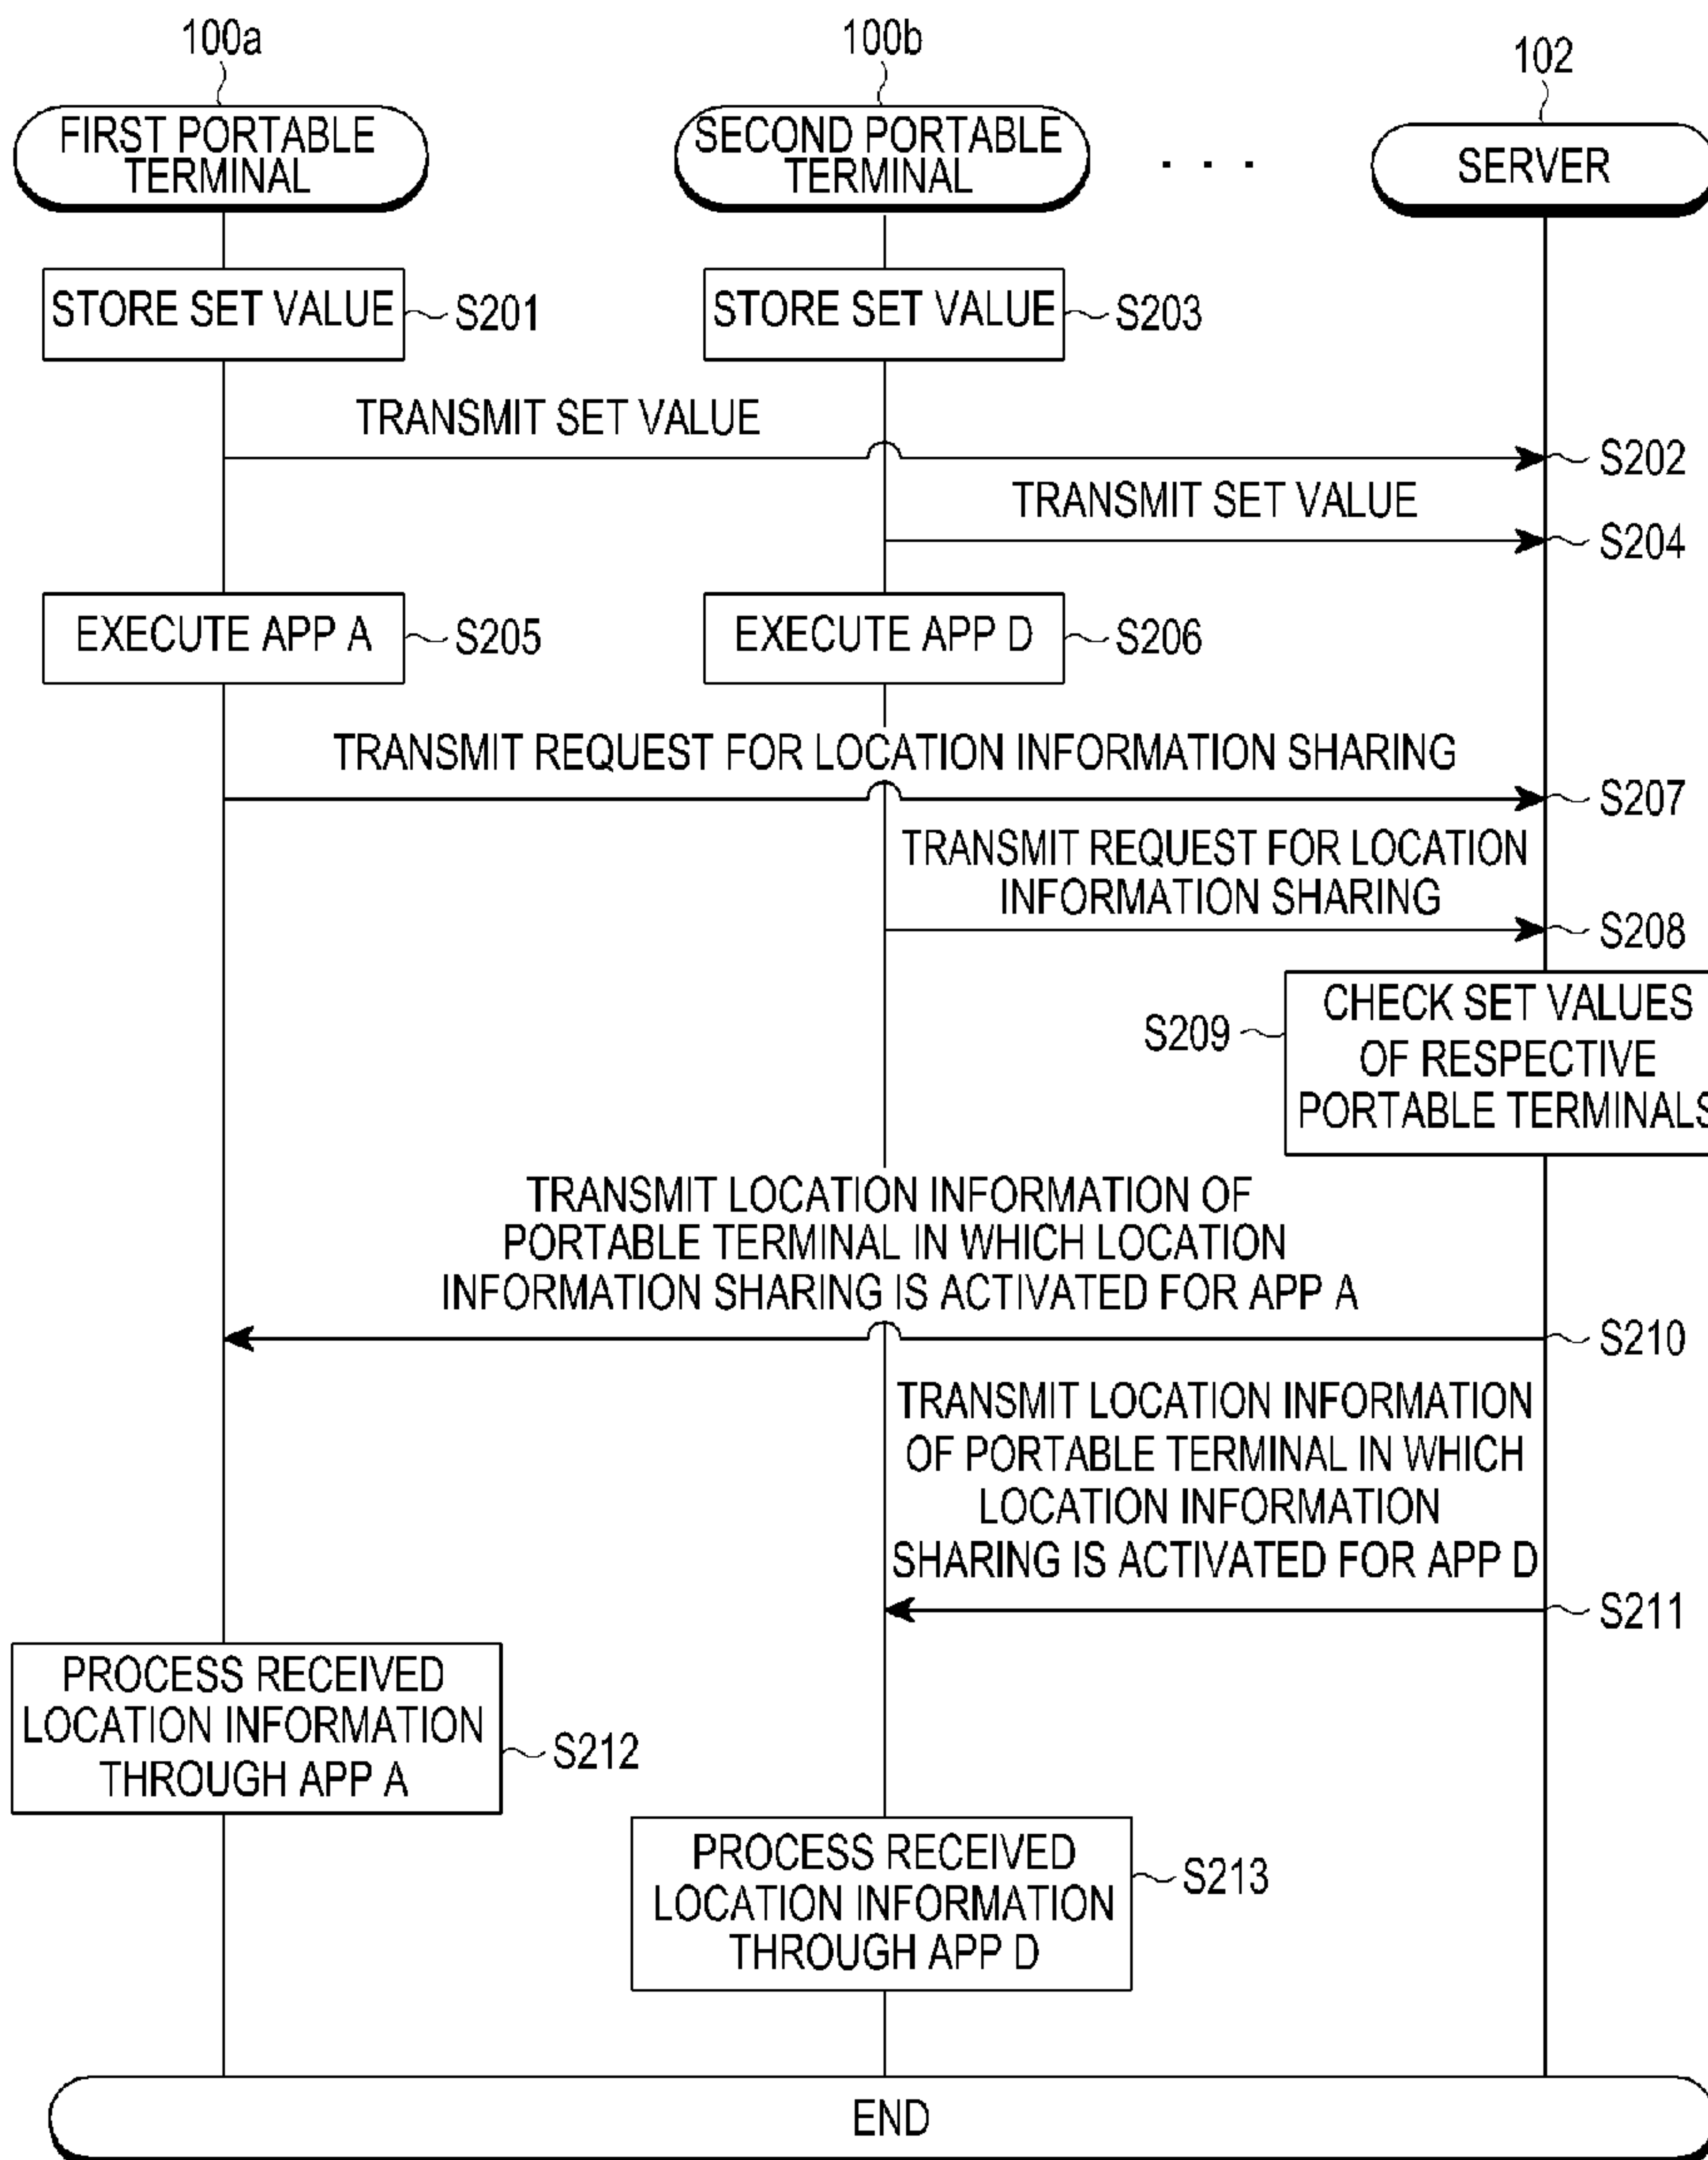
100a
FIRST PORTABLE TERMINAL

100b
SECOND PORTABLE TERMINAL

. . .

102
SERVER

STORE SET VALUE S201

STORE SET VALUE S203

TRANSMIT SET VALUE
S202

TRANSMIT SET VALUE
S204

EXECUTE APP A S205

EXECUTE APP D S206

TRANSMIT REQUEST FOR LOCATION INFORMATION SHARING
S207

TRANSMIT REQUEST FOR LOCATION INFORMATION SHARING
S208

S209 CHECK SET VALUES OF RESPECTIVE PORTABLE TERMINALS

TRANSMIT LOCATION INFORMATION OF PORTABLE TERMINAL IN WHICH LOCATION INFORMATION SHARING IS ACTIVATED FOR APP A
S210

TRANSMIT LOCATION INFORMATION OF PORTABLE TERMINAL IN WHICH LOCATION INFORMATION SHARING IS ACTIVATED FOR APP D
S211

PROCESS RECEIVED LOCATION INFORMATION THROUGH APP A S212

PROCESS RECEIVED LOCATION INFORMATION THROUGH APP D S213

END